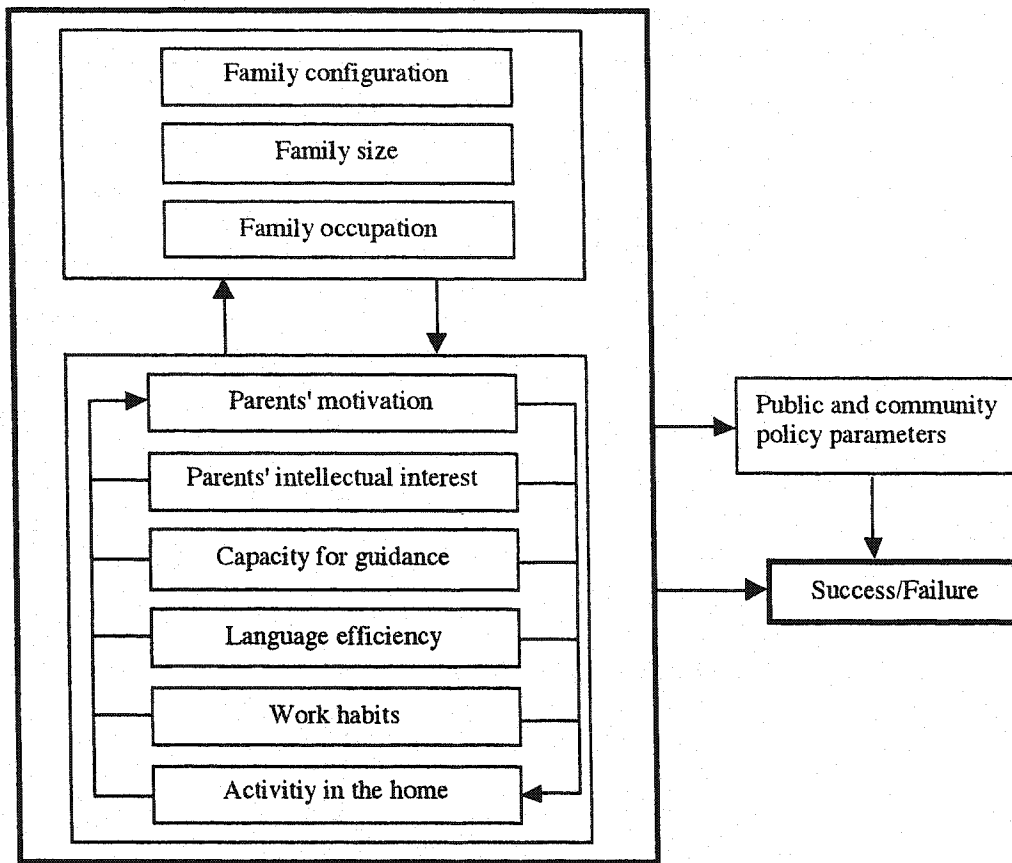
Family configuration

Family size

Family occupation

Parents' motivation

Parents' intellectual interest

Capacity for guidance

Language efficiency

Work habits

Activitiy in the home

Public and community policy parameters

Success/Failure